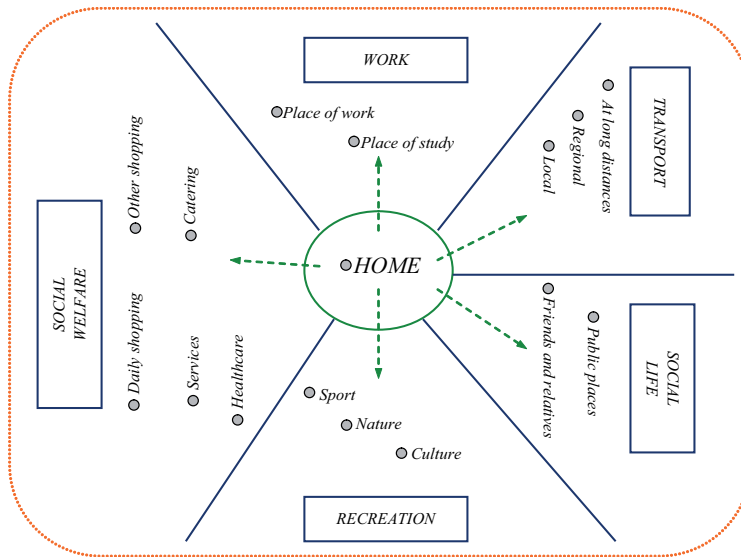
WORK

Place of work

Place of study

TRANSPORT

At long distances

Regional

Local

SOCIAL WELFARE

Other shopping

Catering

Daily shopping

Services

Healthcare

HOME

SOCIAL LIFE

Friends and relatives

Public places

Sport

Nature

Culture

RECREATION